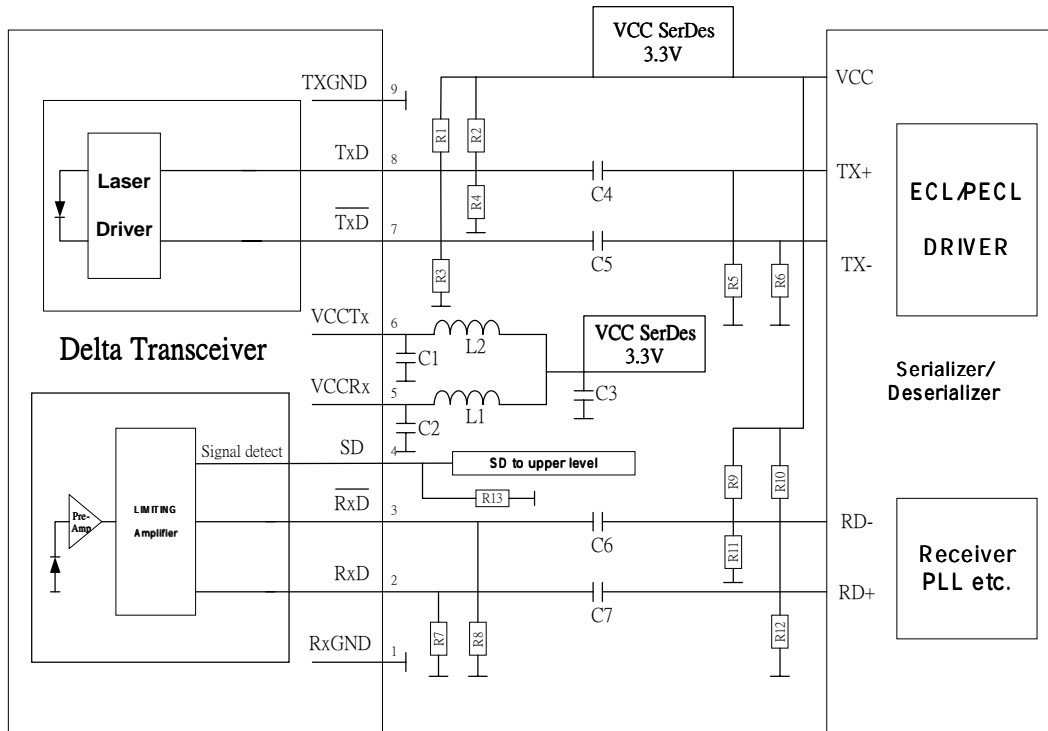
VCC SerDes
3.3V

TXGND 9

VCC

Laser

Driver

TxD 8

R1

R2

R4

C4

TX+

ECL/PECL

DRIVER

$\overline{TxD}$ 7

C5

R3

R5

R6

TX-

VCCTx 6

L2

VCC SerDes
3.3V

Delta Transceiver

C1

Serializer/
Deserializer

VCCRx 5

L1

C3

C2

Signal detect

SD 4

SD to upper level

Pre-Amp

LIMITING

Amplifier

R13

R9

R10

$\overline{RxD}$ 3

C6

RD-

R11

Receiver
PLL etc.

RxD 2

C7

RD+

R7

R8

R12

RxGND 1